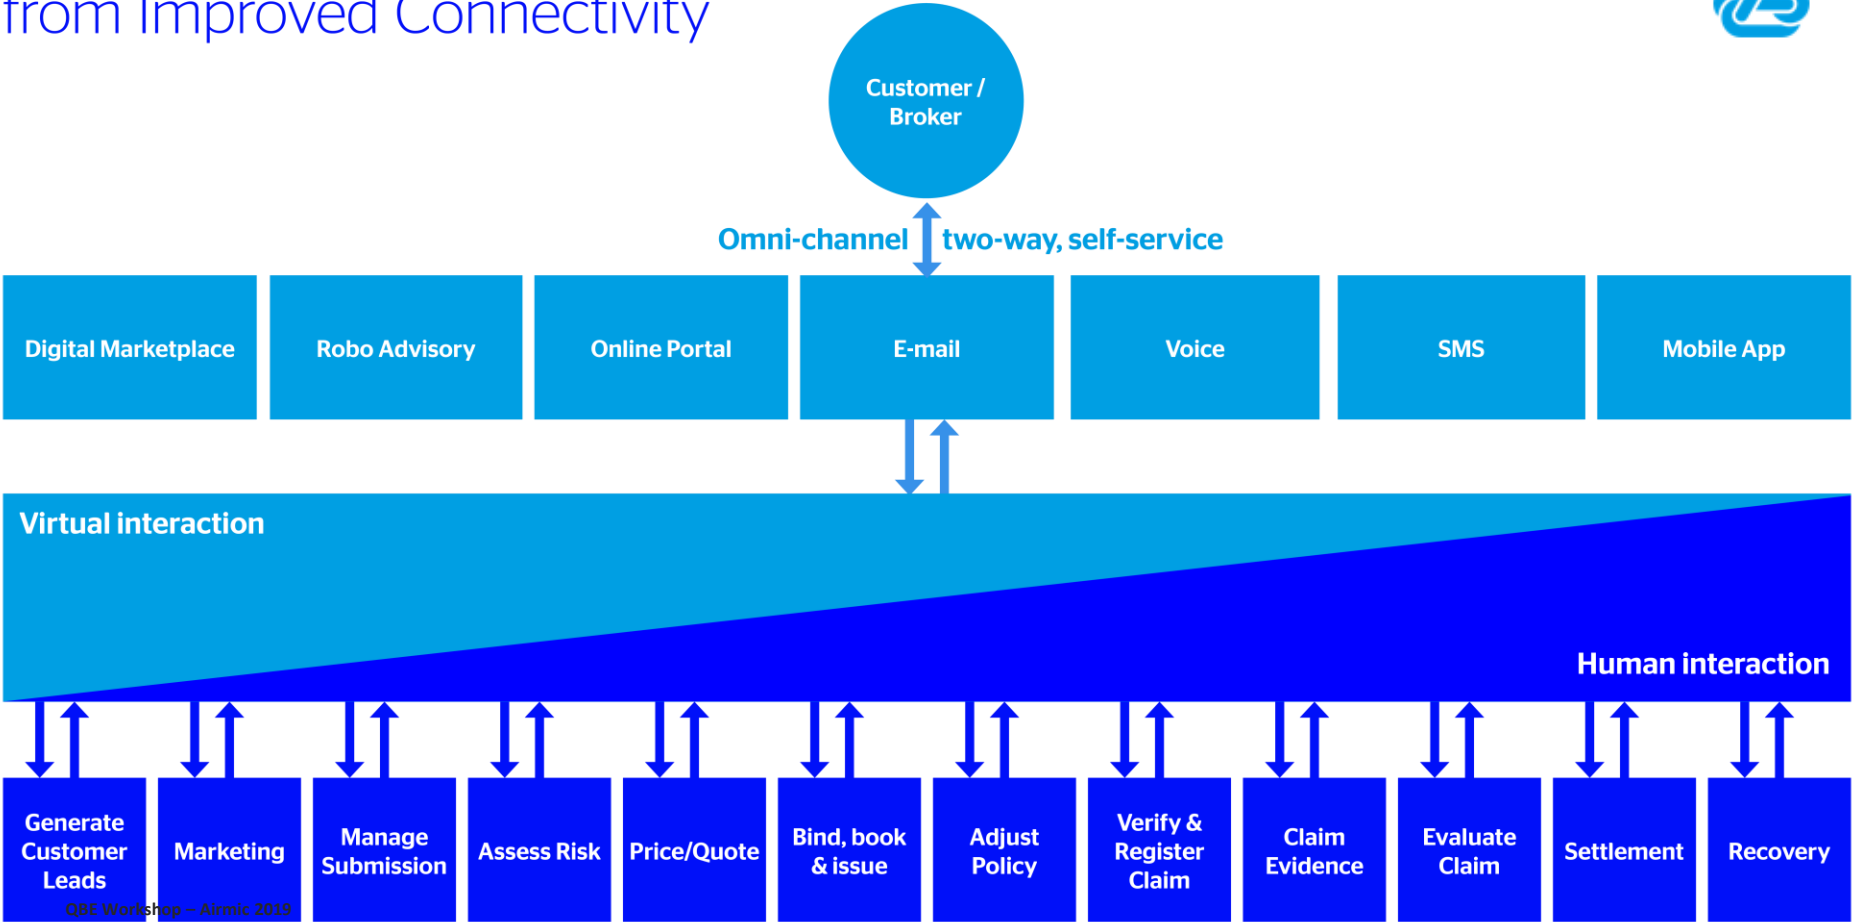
from Improved Connectivity

Customer / Broker

Omni-channel two-way, self-service

Digital Marketplace

Robo Advisory

Online Portal

E-mail

Voice

SMS

Mobile App

Virtual interaction

Human interaction

Generate Customer Leads

Marketing

Manage Submission

Assess Risk

Price/Quote

Bind, book & issue

Adjust Policy

Verify & Register Claim

Claim Evidence

Evaluate Claim

Settlement

Recovery

QBE Workshop – Airmic 2019